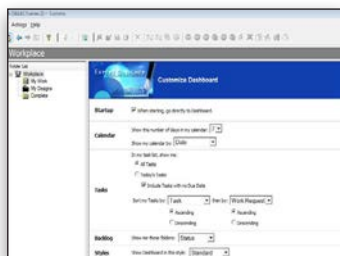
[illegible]
Actions Help
Workplace
Folder List
Workplace
My Work
My Designs
Complete
Customize Dashboard
Startup
When starting, go directly to dashboard
Calendar
Show the number of days in my calendar: 7
Show my calendar by: Date
Tasks
In my task list, show me:
All Tasks
Today's Tasks
Include Tasks with no Due Date
Sort my Tasks by: Task
then by: Work Request
Ascending
Ascending
Descending
Descending
Backlog
Show me these Status: Status
Styles
Show Dashboard in this style: Standard